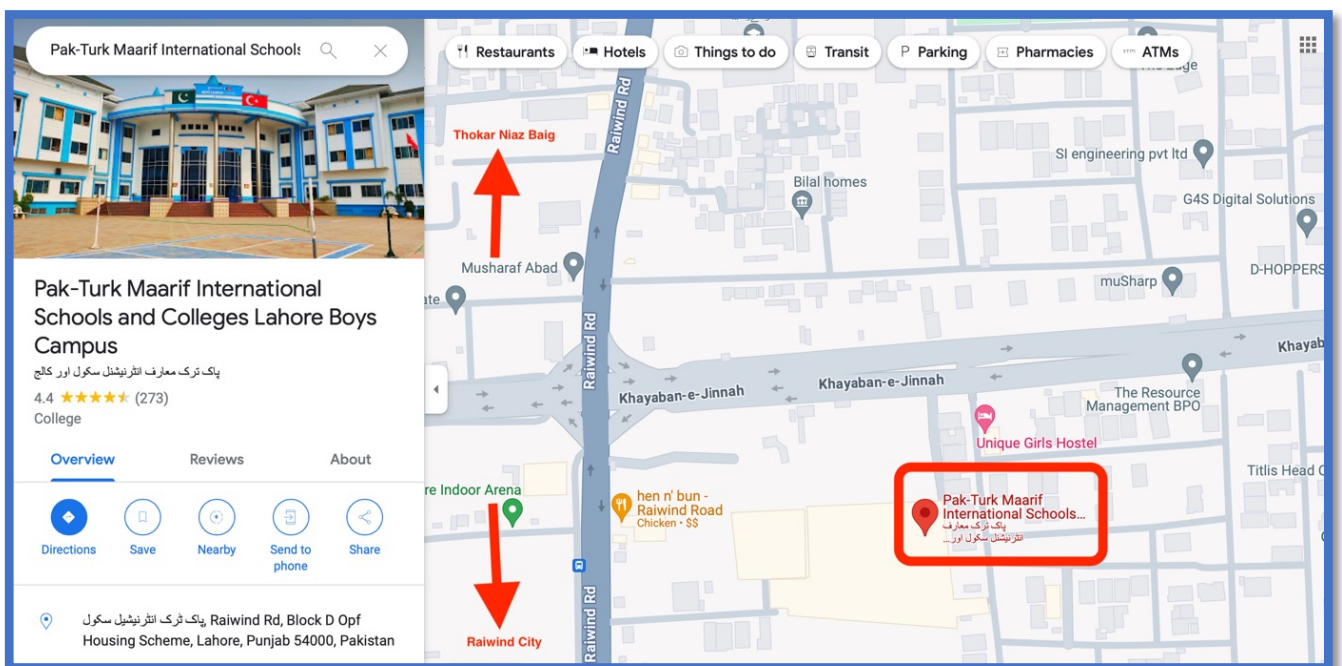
Pak-Turk Maarif International Schools

Pak-Turk Maarif International Schools and Colleges Lahore Boys Campus

پاک ترک معارف انٹرنیشنل سکول اور کالج

4.4 ★★★★★ (273)

College

Overview

Reviews

About

Directions

Save

Nearby

Send to phone

Share

پاک ترک انٹرنیشیل سکول Raiwind Rd, Block D Opf Housing Scheme, Lahore, Punjab 54000, Pakistan

Restaurants

Hotels

Things to do

Transit

Parking

Pharmacies

ATMs

The Edge

Thokar Niaz Baig

Raiwind Rd

SI engineering pvt ltd

Bilal homes

G4S Digital Solutions

Musharaf Abad

D-HOPPERS

ate

muSharp

Raiwind Rd

Khayab

Khayaban-e-Jinnah

Khayaban-e-Jinnah

The Resource Management BPO

Unique Girls Hostel

Titlis Head C

re Indoor Arena

hen n' bun - Raiwind Road

Chicken • $$

Pak-Turk Maarif International Schools...

پاک ترک معارف انٹرنیشنل سکول اور...

Raiwind City

Raiwind Rd